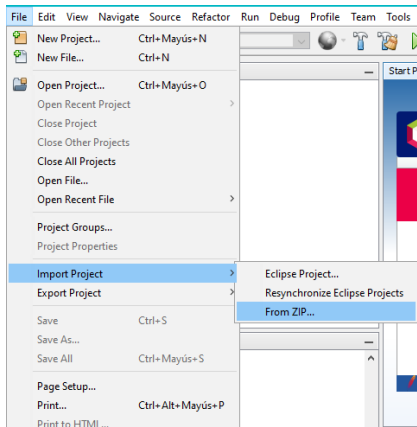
File Edit View Navigate Source Refactor Run Debug Profile Team Tools

New Project... Ctrl+Mayús+N
New File... Ctrl+N

Open Project... Ctrl+Mayús+O
Open Recent Project
Close Project
Close Other Projects
Close All Projects
Open File...
Open Recent File

Project Groups...
Project Properties

Import Project
Export Project

Save Ctrl+S
Save As...
Save All Ctrl+Mayús+S

Page Setup...
Print... Ctrl+Alt+Mayús+P
Print to HTML...

Eclipse Project...
Resynchronize Eclipse Projects
From ZIP...

Start P